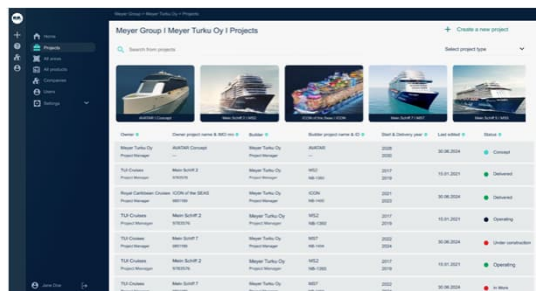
Meyer Group > Meyer Turku Oy > Projects

Meyer Group | Meyer Turku Oy | Projects

+ Create a new project

Search from projects

Select project type

Home
Projects
All ships
All products
Companies
Users
Settings

AIDAYAR | Concept
Mein Schiff 3 | IMO
ICON of the Seas | IMO
Mein Schiff 2 | IMO

| Owner | Owner project name & IMO no. | Builder | Builder project name & ID | Start & Delivery year | Last edited | Status |
|---|---|---|---|---|---|---|
| Meyer Turku Oy Project Manager | AVATAR I Concept — | Meyer Turku Oy Project Manager | AVATAR — | 2028 2030 | 30.06.2024 | Concept |
| TUI Cruises Project Manager | Mein Schiff 3 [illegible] | Meyer Turku Oy Project Manager | MS2 NB-1392 | 2017 2019 | 13.01.2021 | Delivered |
| Royal Caribbean Cruises Project Manager | ICON of the SEAS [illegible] | Meyer Turku Oy Project Manager | ICON NB-1400 | 2021 2022 | 30.06.2024 | Delivered |
| TUI Cruises Project Manager | Mein Schiff 2 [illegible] | Meyer Turku Oy Project Manager | MS2 NB-1392 | 2017 2019 | 13.01.2021 | Operating |
| TUI Cruises Project Manager | Mein Schiff 7 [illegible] | Meyer Turku Oy Project Manager | MS7 NB-1406 | 2022 2024 | 30.06.2024 | Under construction |
| TUI Cruises Project Manager | Mein Schiff 2 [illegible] | Meyer Turku Oy Project Manager | MS2 NB-1392 | 2017 2019 | 13.01.2021 | Operating |
| TUI Cruises | Mein Schiff 7 | Meyer Turku Oy | MS7 | 2022 | 30.06.2024 | In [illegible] |

Jane Doe